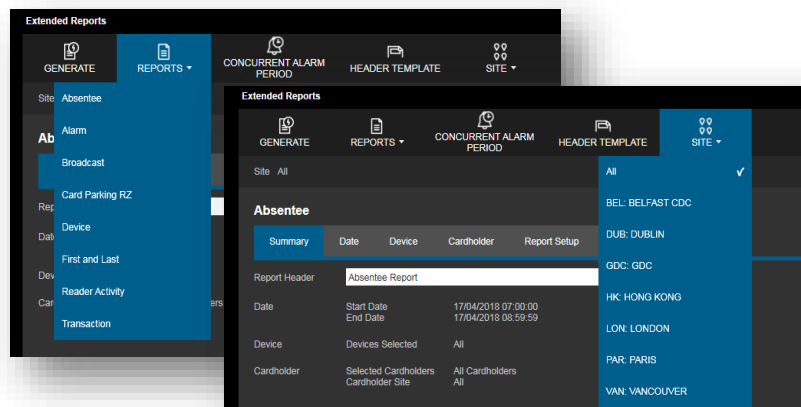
Extended Reports

GENERATE
REPORTS ▾
CONCURRENT ALARM PERIOD
HEADER TEMPLATE
SITE ▾

Site
Abs
Rep
Date
Dev
Car

Absentee
Alarm
Broadcast
Card Parking RZ
Device
First and Last
Reader Activity
Transaction

ers

Extended Reports

GENERATE
REPORTS ▾
CONCURRENT ALARM PERIOD
HEADER TEMPLATE
SITE ▾

Site All

All ✓
BEL: BELFAST CDC
DUB: DUBLIN
GDC: GDC
HK: HONG KONG
LON: LONDON
PAR: PARIS
VAN: VANCOUVER

Absentee

Summary
Date
Device
Cardholder
Report Setup

Report Header
Absentee Report

Date
Start Date 17/04/2018 07:00:00
End Date 17/04/2018 08:59:59

Device
Devices Selected All

Cardholder
Selected Cardholders All Cardholders
Cardholder Site All